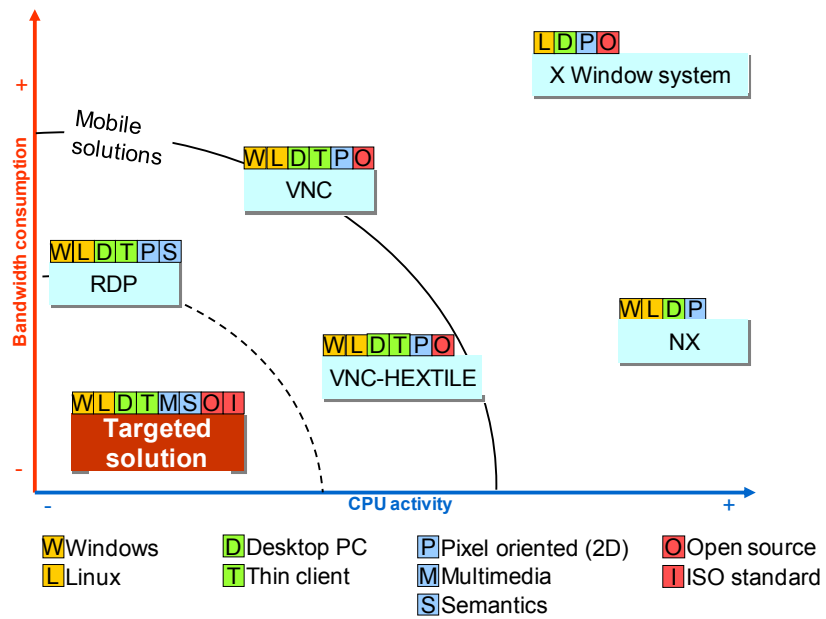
Bandwidth consumption
+
-
Mobile solutions

L D P O
X Window system

W L D T P O
VNC

W L D T P S
RDP

W L D P
NX

W L D T P O
VNC-HEXTILE

W L D T M S O I
Targeted solution

CPU activity
-
+

W Windows
L Linux
D Desktop PC
T Thin client
P Pixel oriented (2D)
M Multimedia
S Semantics
O Open source
I ISO standard